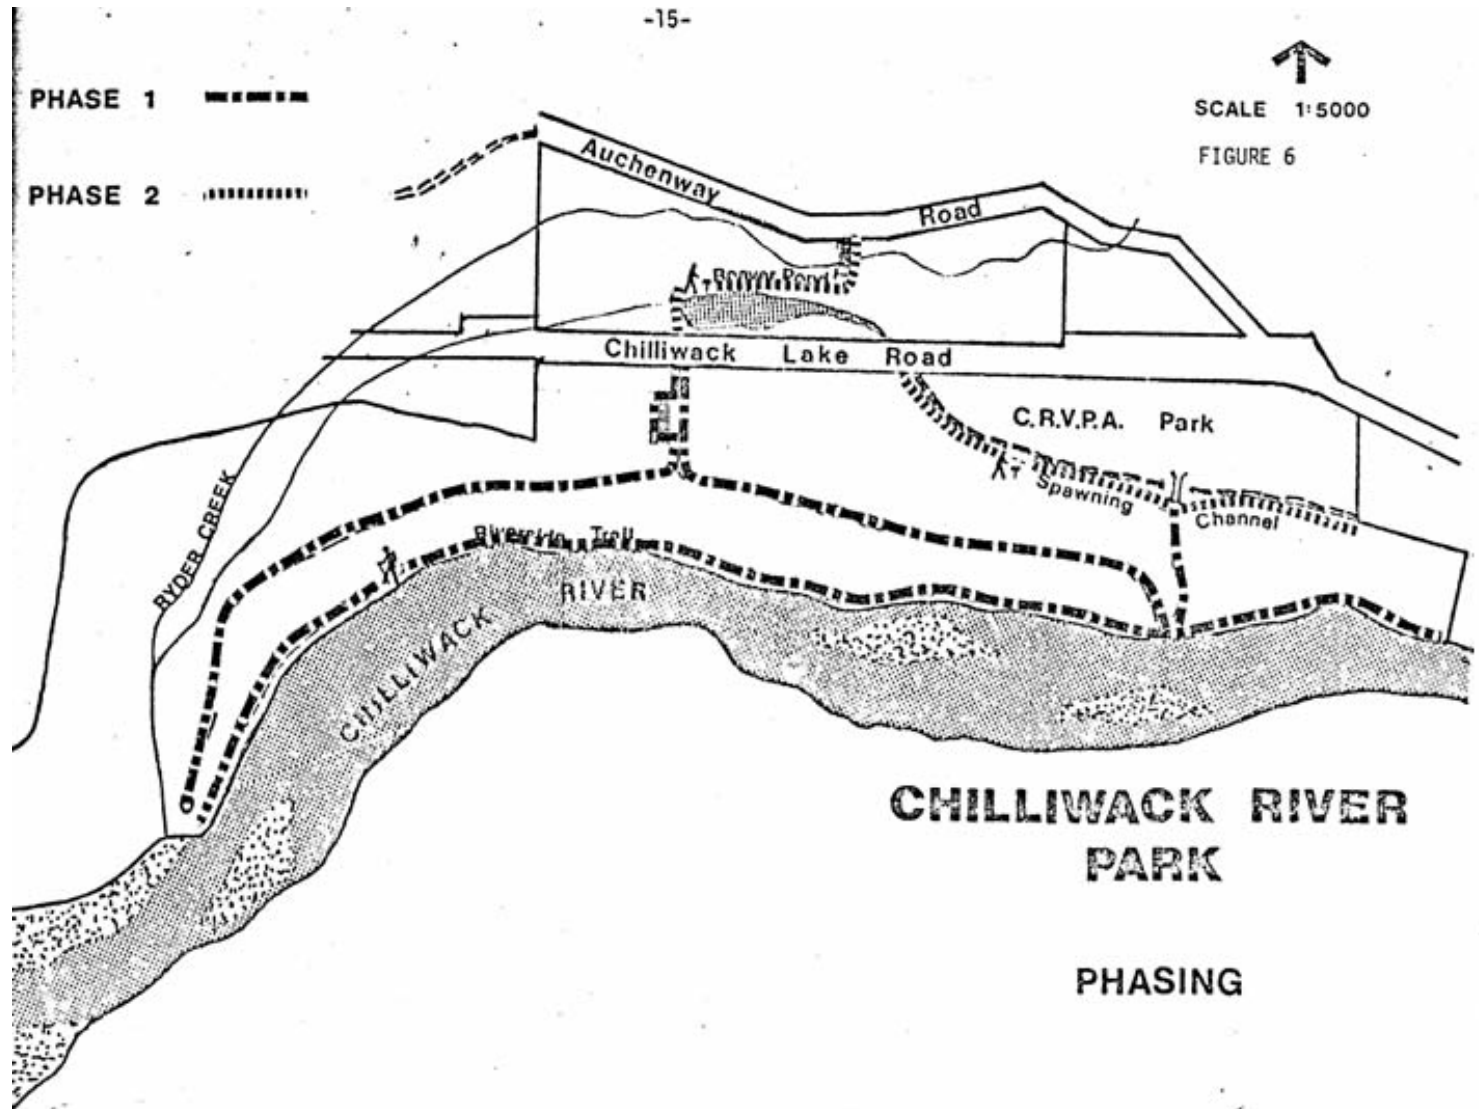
-15-

PHASE 1

PHASE 2

SCALE 1:5000

FIGURE 6

Auchenway Road

Beaver Pond

Chilliwack Lake Road

C.R.V.P.A. Park

Spawning Channel

RYDER CREEK

Riverside Trail

RIVER

CHILLIWACK

CHILLIWACK RIVER PARK

PHASING